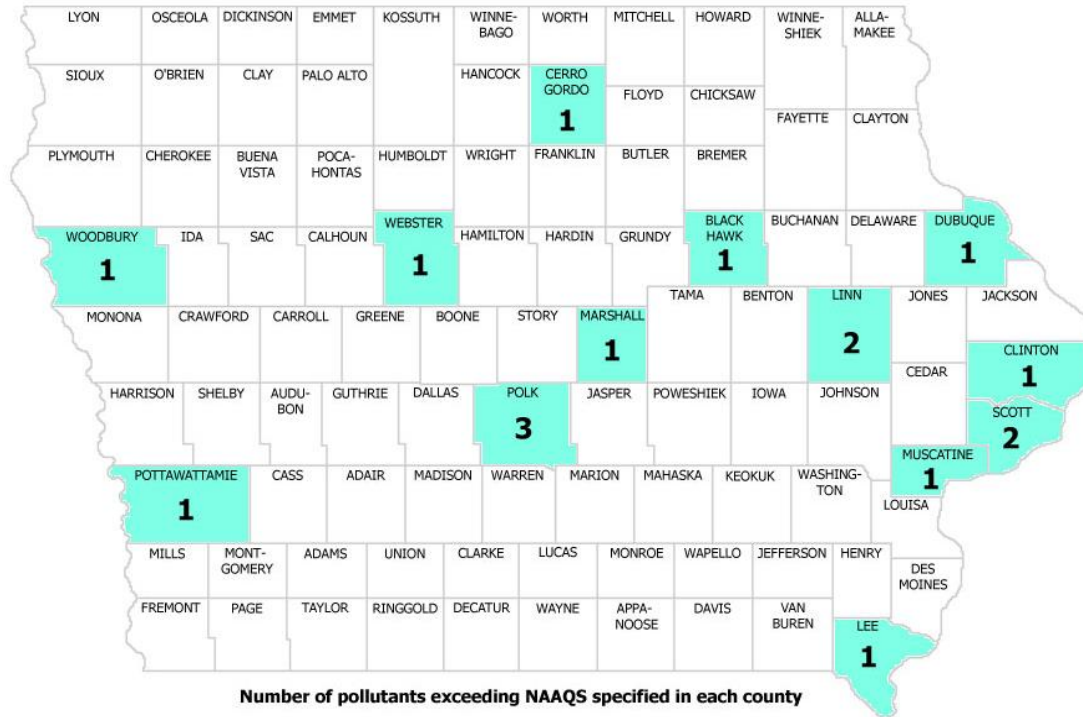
LYON OSCEOLA DICKINSON EMMET KOSSUTH WINNEBAGO WORTH MITCHELL HOWARD WINNESHIEK ALLAMAKEE

SIOUX O'BRIEN CLAY PALO ALTO HANCOCK CERRO GORDO 1 FLOYD CHICKSAW FAYETTE CLAYTON

PLYMOUTH CHEROKEE BUENA VISTA POCAHONTAS HUMBOLDT WRIGHT FRANKLIN BUTLER BREMER

WOODBURY 1 IDA SAC CALHOUN WEBSTER 1 HAMILTON HARDIN GRUNDY BLACK HAWK 1 BUCHANAN DELAWARE DUBUQUE 1

MONONA CRAWFORD CARROLL GREENE BOONE STORY MARSHALL 1 TAMA BENTON LINN 2 JONES JACKSON

HARRISON SHELBY AUDUBON GUTHRIE DALLAS POLK 3 JASPER POWESHIEK IOWA JOHNSON CEDAR CLINTON 1 SCOTT 2

POTTAWATTAMIE 1 CASS ADAIR MADISON WARREN MARION MAHASKA KEOKUK WASHINGTON MUSCATINE 1 LOUISA

MILLS MONTGOMERY ADAMS UNION CLARKE LUCAS MONROE WAPELLO JEFFERSON HENRY DES MOINES

FREMONT PAGE TAYLOR RINGGOLD DECATUR WAYNE APPANOOSE DAVIS VAN BUREN LEE 1

Number of pollutants exceeding NAAQS specified in each county